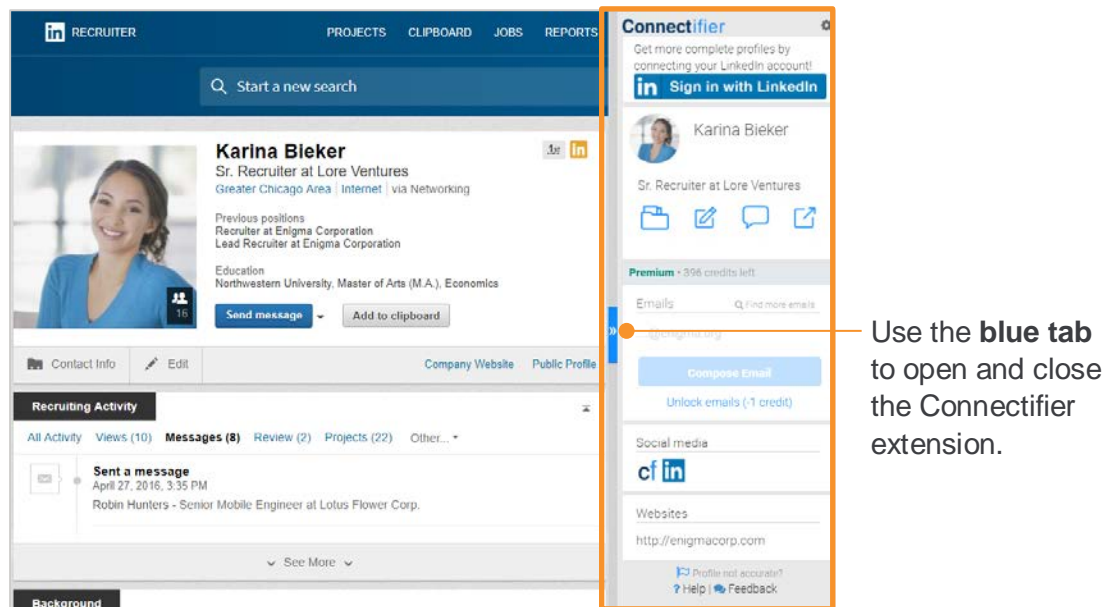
in RECRUITER
PROJECTS CLIPBOARD JOBS REPORTS
Start a new search

Karina Bieker
Sr. Recruiter at Lore Ventures
Greater Chicago Area | Internet | via Networking

1st in

Previous positions
Recruiter at Enigma Corporation
Lead Recruiter at Enigma Corporation

Education
Northwestern University, Master of Arts (M.A.), Economics

16

Send message
Add to clipboard

Contact Info
Edit
Company Website
Public Profile

Recruiting Activity

All Activity Views (10) Messages (8) Review (2) Projects (22) Other...

Sent a message
April 27, 2016, 3:35 PM
Robin Hunters - Senior Mobile Engineer at Lotus Flower Corp.

See More

Background

Connectifier
Get more complete profiles by connecting your LinkedIn account!
in Sign in with LinkedIn

Karina Bieker
Sr. Recruiter at Lore Ventures

Premium • 396 credits left

Emails
Find more emails
@enigma.org

Compose Email
Unlock emails (-1 credit)

Social media
cf in

Websites
http://enigmacorp.com

Profile not accurate?
? Help | Feedback

Use the **blue tab** to open and close the Connectifier extension.